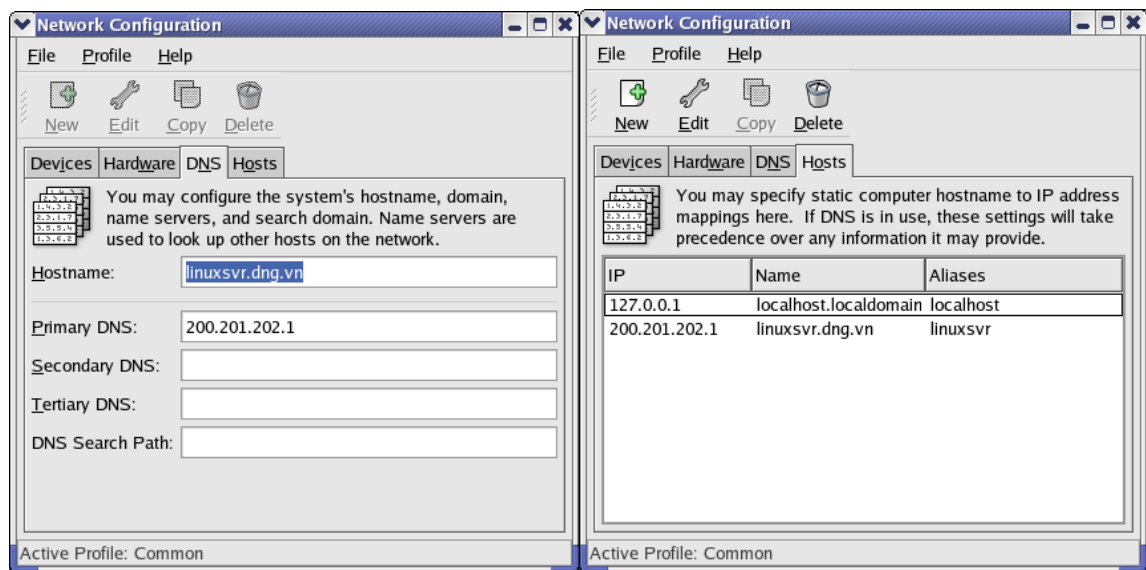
Network Configuration

File Profile Help

New Edit Copy Delete

Devices Hardware DNS Hosts

You may configure the system's hostname, domain, name servers, and search domain. Name servers are used to look up other hosts on the network.

Hostname: linuxsvr.dng.vn

Primary DNS: 200.201.202.1

Secondary DNS:

Tertiary DNS:

DNS Search Path:

Active Profile: Common

Network Configuration

File Profile Help

New Edit Copy Delete

Devices Hardware DNS Hosts

You may specify static computer hostname to IP address mappings here. If DNS is in use, these settings will take precedence over any information it may provide.

| IP | Name | Aliases |
|---|---|---|
| 127.0.0.1 | localhost.localdomain | localhost |
| 200.201.202.1 | linuxsvr.dng.vn | linuxsvr |

Active Profile: Common